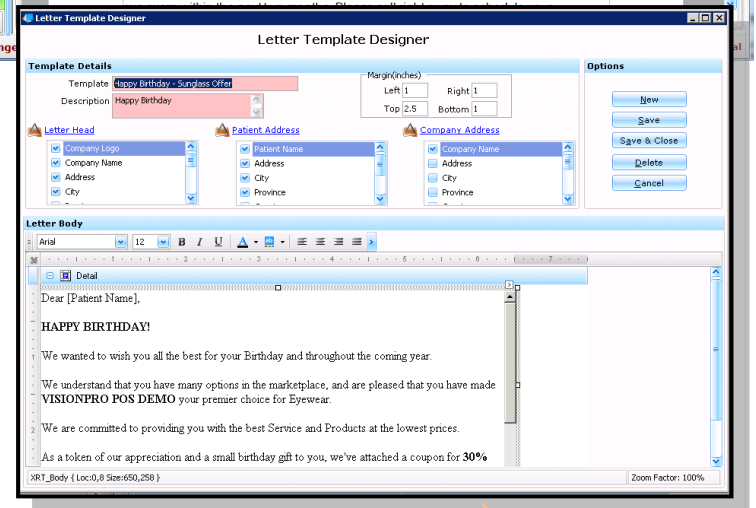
Letter Template Designer

Letter Template Designer

Template Details

Template Happy Birthday - Sunglass Offer

Description Happy Birthday

Margin(inches)

Left 1

Right 1

Top 2.5

Bottom 1

Options

New

Save

Save & Close

Delete

Cancel

Letter Head

Company Logo
Company Name
Address
City

Patient Address

Patient Name
Address
City
Province

Company Address

Company Name
Address
City
Province

Letter Body

Arial

12

B I U

Detail

Dear [Patient Name],

HAPPY BIRTHDAY!

We wanted to wish you all the best for your Birthday and throughout the coming year.

We understand that you have many options in the marketplace, and are pleased that you have made VISIONPRO POS DEMO your premier choice for Eyewear.

We are committed to providing you with the best Service and Products at the lowest prices.

As a token of our appreciation and a small birthday gift to you, we've attached a coupon for 30%

XRT_Body { Loc:0,8 Size:650,258 }

Zoom Factor: 100%